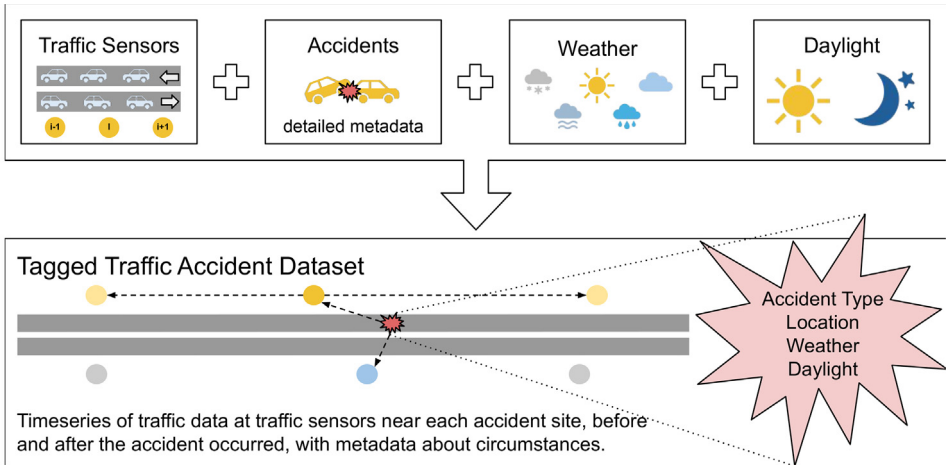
Traffic Sensors

i-1 i i+1

Accidents

detailed metadata

Weather

Daylight

Tagged Traffic Accident Dataset

Accident Type
Location
Weather
Daylight

Timeseries of traffic data at traffic sensors near each accident site, before and after the accident occurred, with metadata about circumstances.